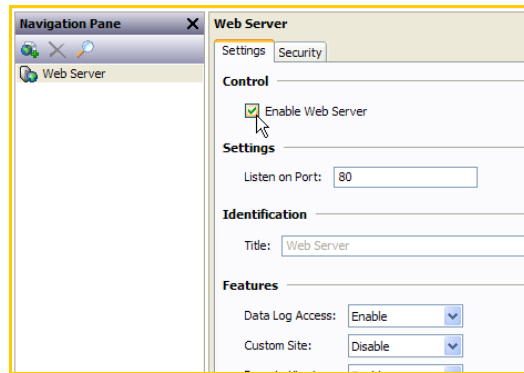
Navigation Pane

Web Server

Web Server

Settings Security

Control

Enable Web Server

Settings

Listen on Port: 80

Identification

Title: Web Server

Features

Data Log Access: Enable

Custom Site: Disable

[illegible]